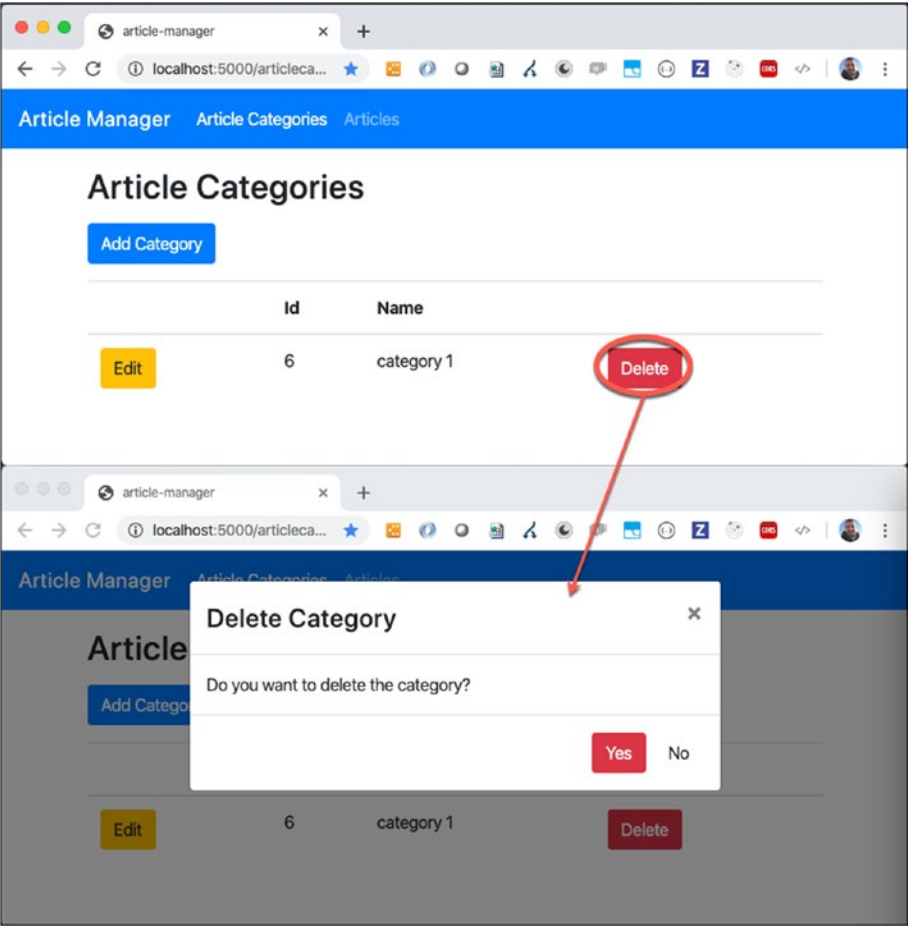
article-manager ×
+
localhost:5000/articleca...

Article Manager Article Categories Articles

Article Categories

Add Category

| | Id | Name | |
|---|---|---|---|
| Edit | 6 | category 1 | Delete |

article-manager ×
+
localhost:5000/articleca...

Article Manager Article Categories Articles

Article

Add Catego

Delete Category ×

Do you want to delete the category?

Yes No

| | | | |
|---|---|---|---|
| Edit | 6 | category 1 | Delete |